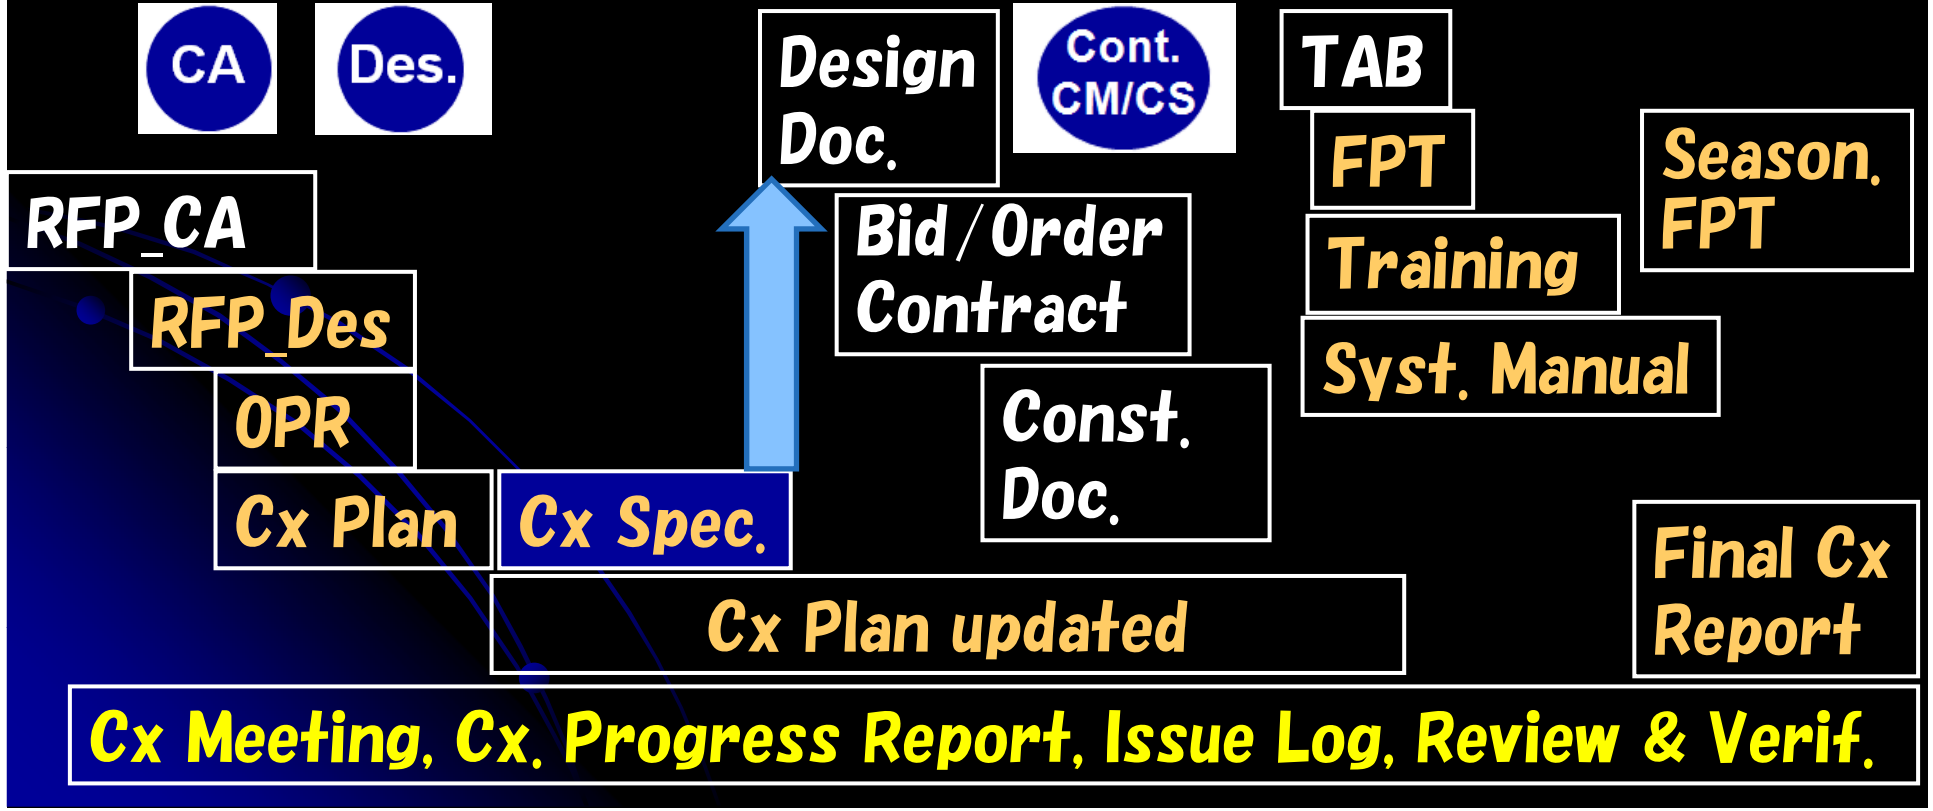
CA

Des.

Design Doc.

Cont. CM/CS

TAB

FPT

Season. FPT

RFP_CA

Bid/Order Contract

Training

RFP_Des

Syst. Manual

OPR

Const. Doc.

Cx Plan

Cx Spec.

Final Cx Report

Cx Plan updated

Cx Meeting, Cx. Progress Report, Issue Log, Review & Verif.